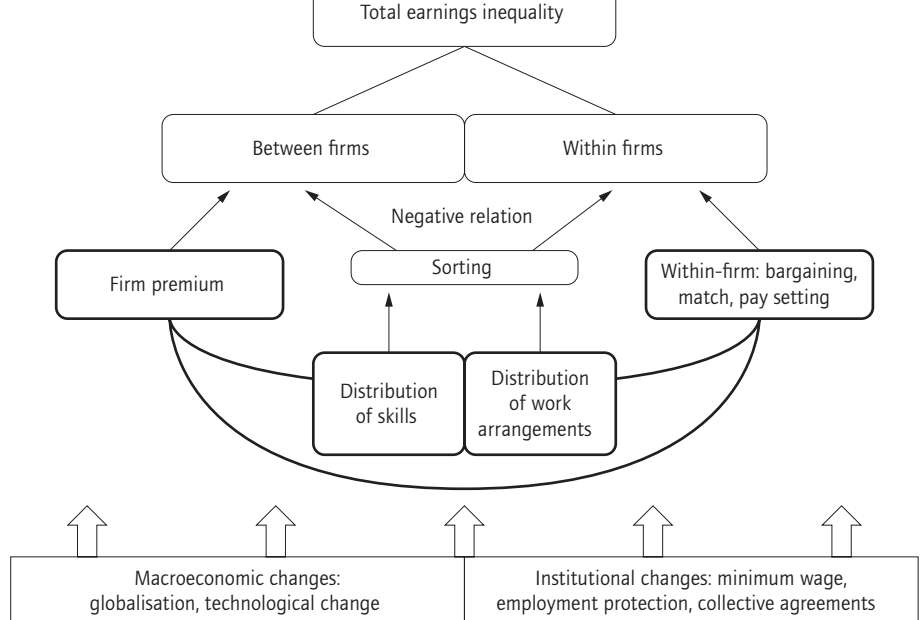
Total earnings inequality

Between firms

Within firms

Negative relation

Firm premium

Sorting

Within-firm: bargaining, match, pay setting

Distribution of skills

Distribution of work arrangements

Macroeconomic changes: globalisation, technological change

Institutional changes: minimum wage, employment protection, collective agreements